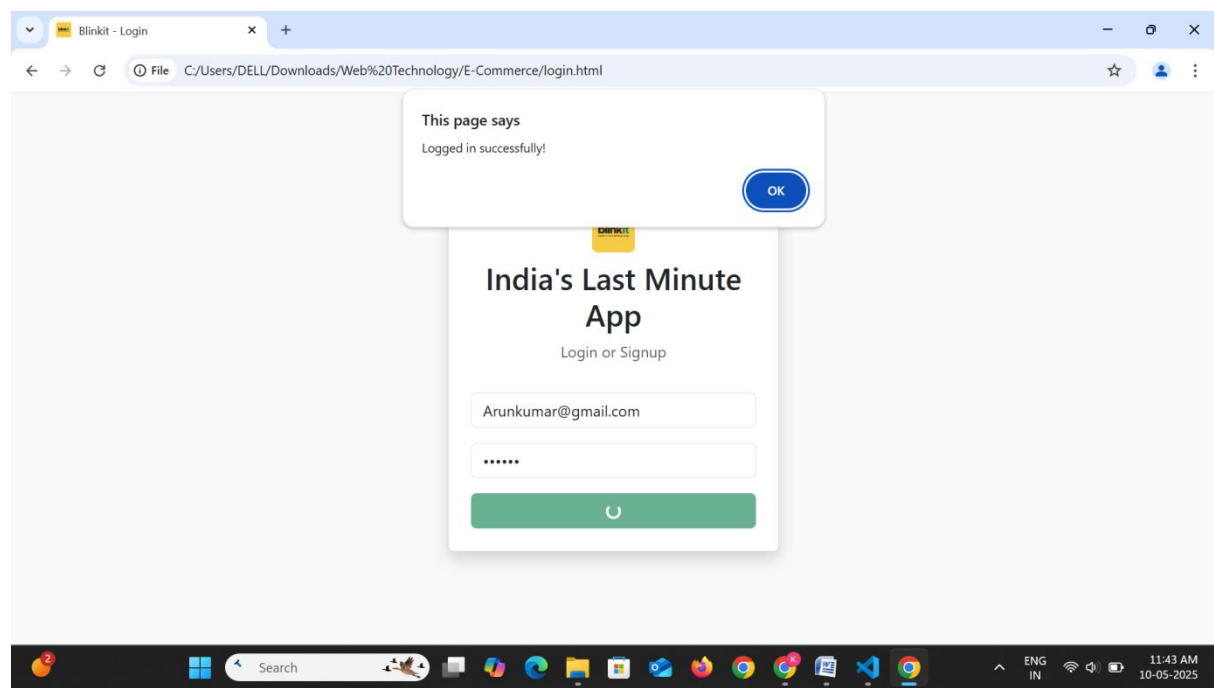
Blinkit - Login

File C:/Users/DELL/Downloads/Web%20Technology/E-Commerce/login.html

This page says

Logged in successfully!

OK

blinkit

India's Last Minute App

Login or Signup

Arunkumar@gmail.com

••••••

2

Search

ENG
IN

11:43 AM
10-05-2025